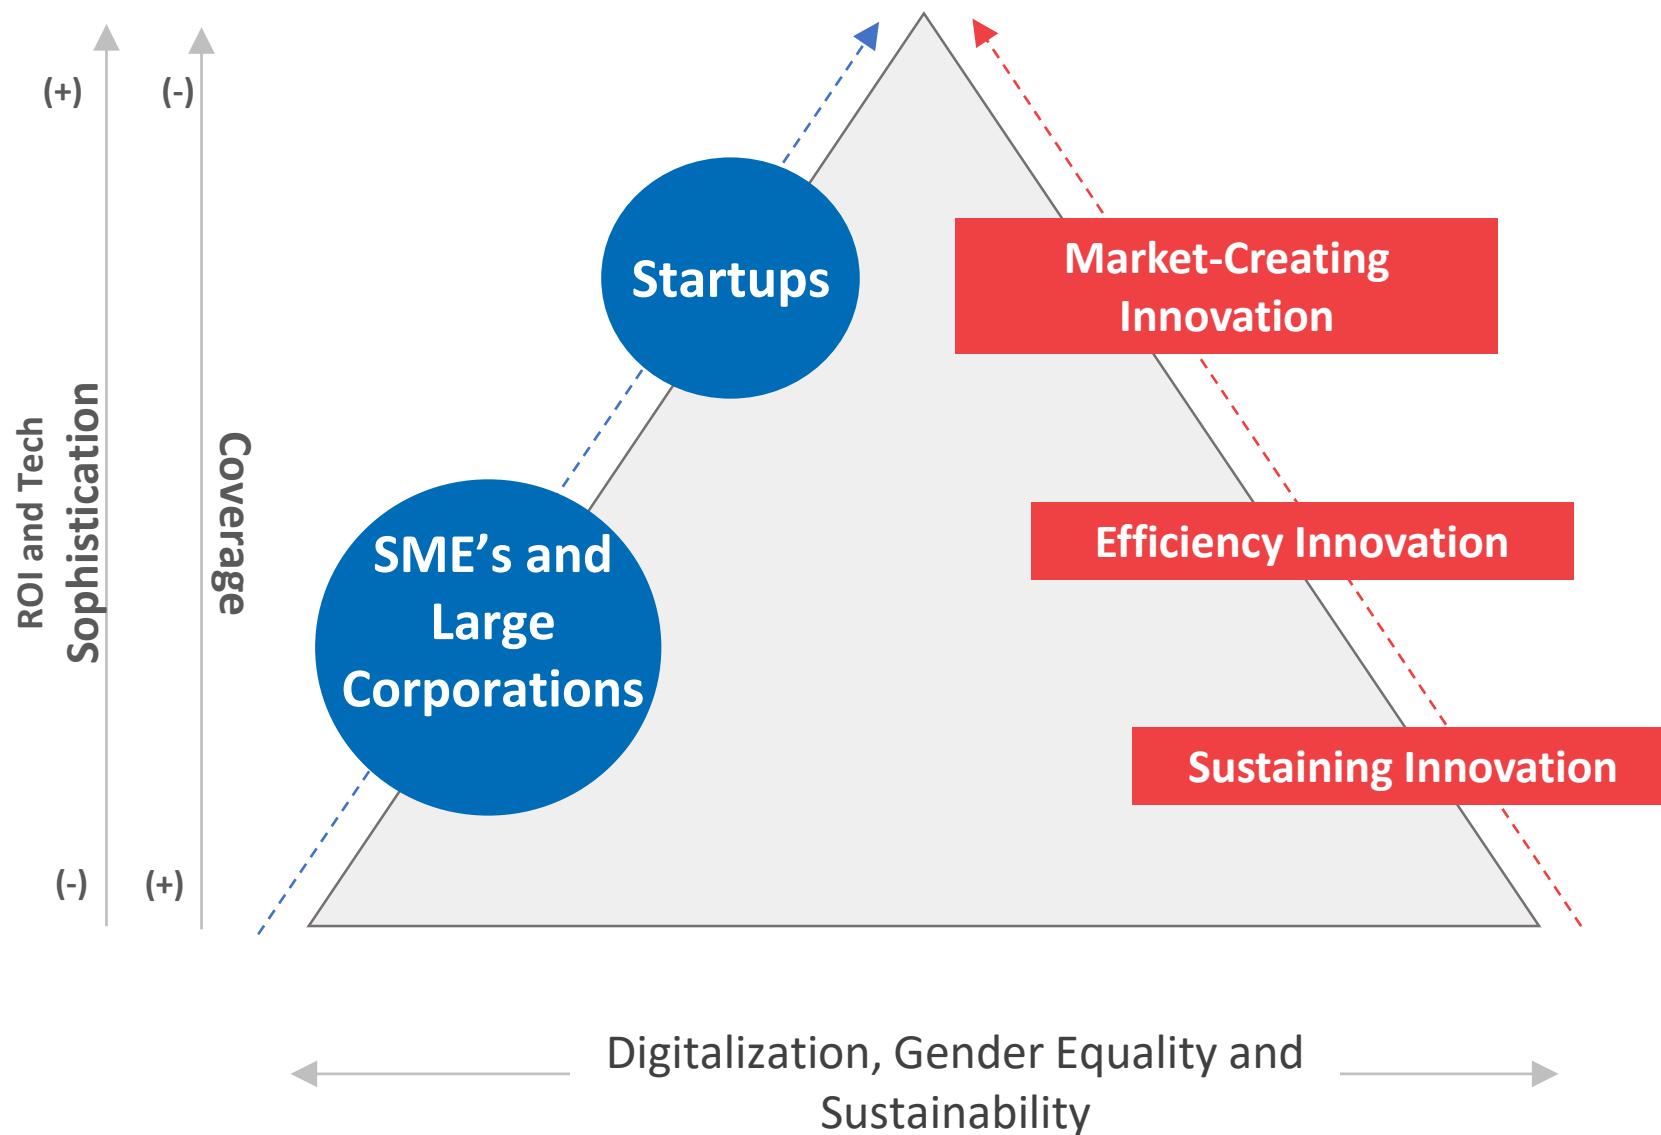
(+)
(-)
ROI and Tech Sophistication
(-)
(+)
Coverage

Startups

SME’s and Large Corporations

Market-Creating Innovation

Efficiency Innovation

Sustaining Innovation

Digitalization, Gender Equality and Sustainability